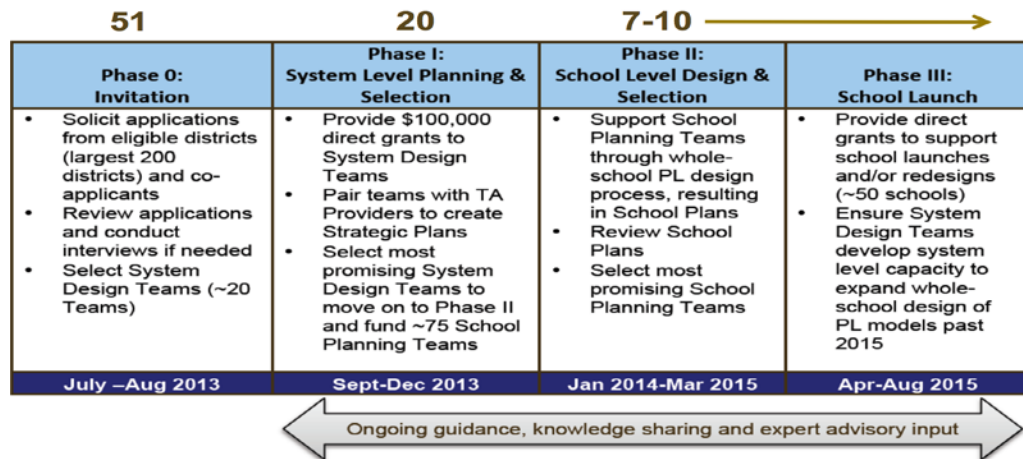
51 20 7-10

| Phase 0: Invitation | Phase I: System Level Planning & Selection | Phase II: School Level Design & Selection | Phase III: School Launch |
|---|---|---|---|
| • Solicit applications from eligible districts (largest 200 districts) and co-applicants • Review applications and conduct interviews if needed • Select System Design Teams (~20 Teams) | • Provide \$100,000 direct grants to System Design Teams • Pair teams with TA Providers to create Strategic Plans • Select most promising System Design Teams to move on to Phase II and fund ~75 School Planning Teams | • Support School Planning Teams through whole-school PL design process, resulting in School Plans • Review School Plans • Select most promising School Planning Teams | • Provide direct grants to support school launches and/or redesigns (~50 schools) • Ensure System Design Teams develop system level capacity to expand whole-school design of PL models past 2015 |
| July –Aug 2013 | Sept-Dec 2013 | Jan 2014-Mar 2015 | Apr-Aug 2015 |

Ongoing guidance, knowledge sharing and expert advisory input